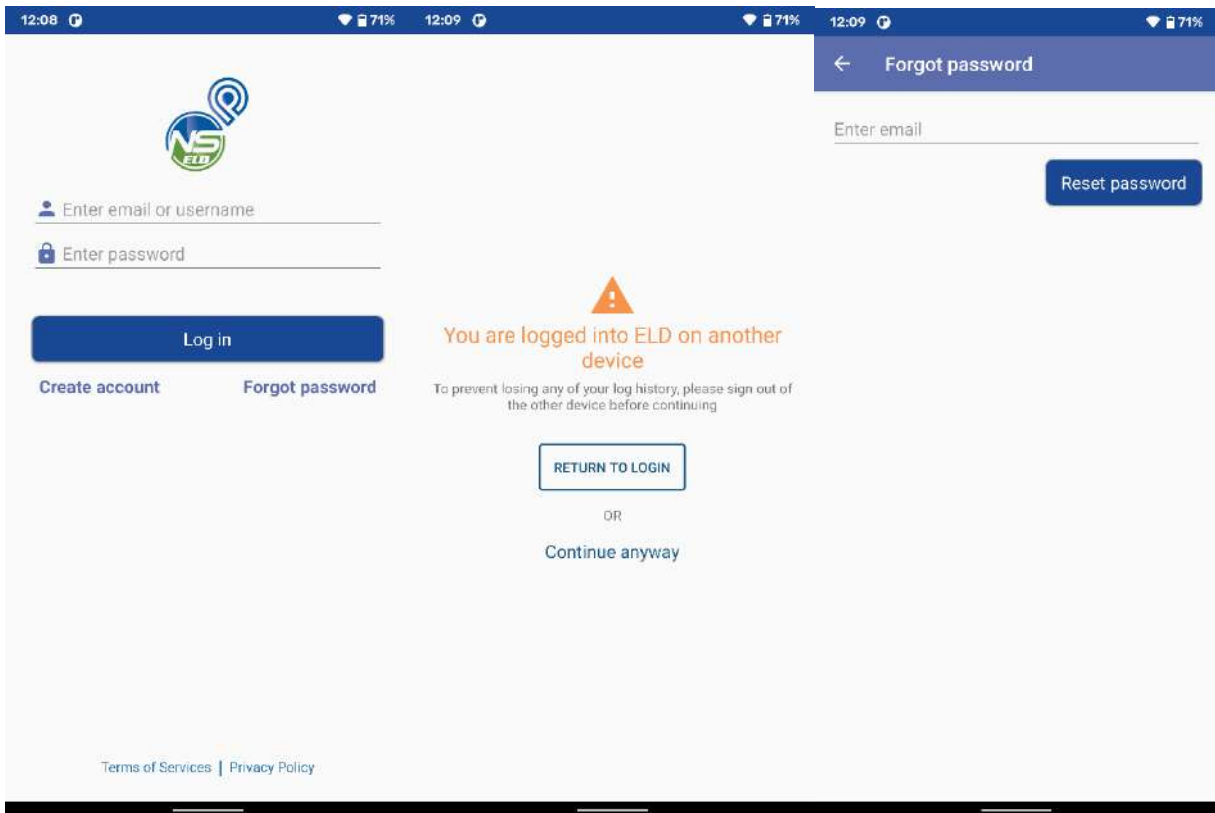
12:08 71%

NS ELD

Enter email or username

Enter password

Log in

Create account Forgot password

Terms of Services | Privacy Policy

12:09 71%

You are logged into ELD on another device

To prevent losing any of your log history, please sign out of the other device before continuing

RETURN TO LOGIN

OR

Continue anyway

12:09 71%

Forgot password

Enter email

Reset password